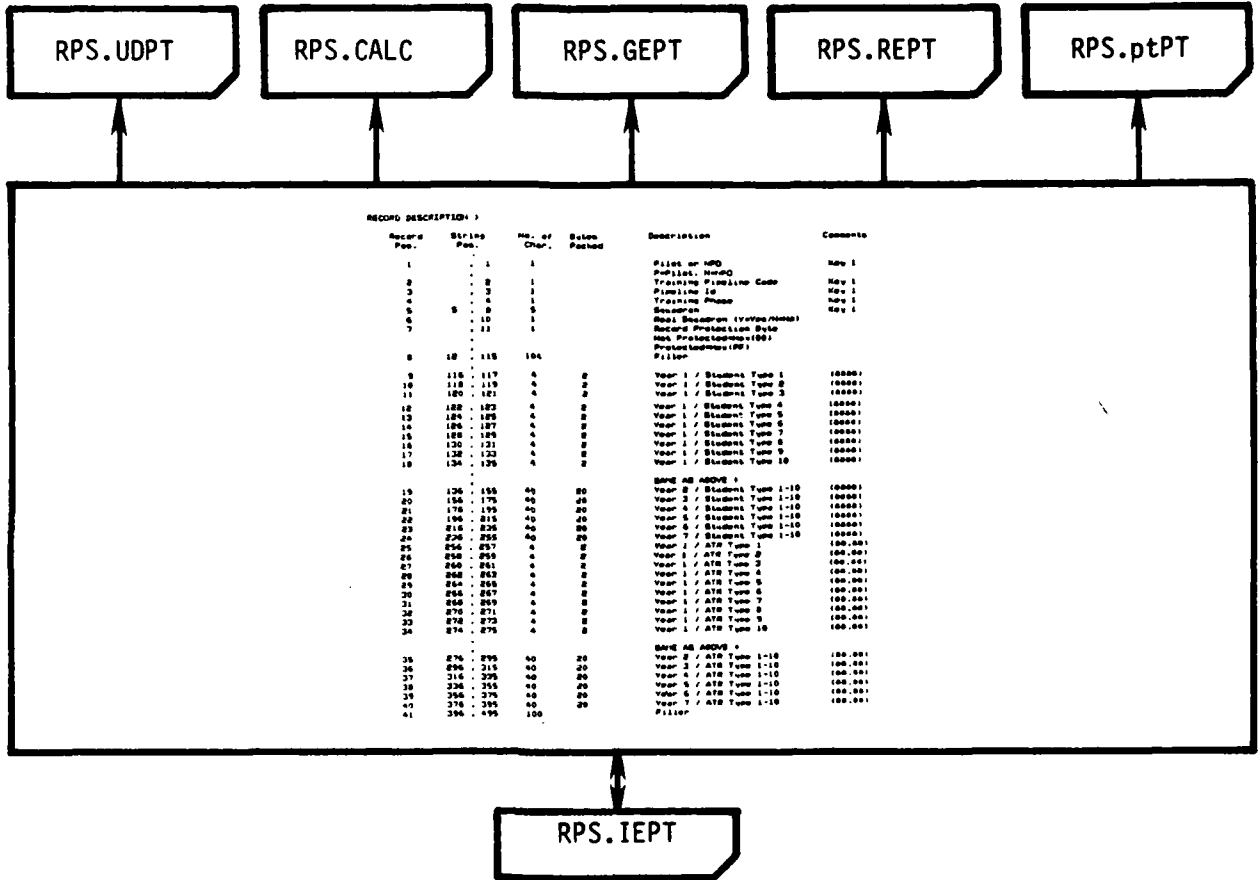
RPS.UDPT

RPS.CALC

RPS.GEPT

RPS.REPT

RPS.ptPT

RECORD DESCRIPTION :

| Record Pos. | String Pos. | No. of Char. | Bytes Packed | Description | Comments |
|---|---|---|---|---|---|
| 1 | 1 | 1 | | Pilot or NFO P=Pilot, N=NFO | Key 1 |
| 2 | 2 | 1 | | Training Pipeline Code | Key 1 |
| 3 | 3 | 1 | | Pipeline Id | Key 1 |
| 4 | 4 | 1 | | Training Phase | Key 1 |
| 5 | 5 . 9 | 5 | | Squadron | Key 1 |
| 6 | 10 | 1 | | Real Squadron (Y=Yes/N=No) | |
| 7 | 11 | 1 | | Record Protection Byte Not Protected=x(00) Protected=x(FF) | |
| 8 | 12 . 115 | 104 | | Filler | |
| 9 | 116 . 117 | 4 | 2 | Year 1 / Student Type 1 | (0000) |
| 10 | 118 . 119 | 4 | 2 | Year 1 / Student Type 2 | (0000) |
| 11 | 120 . 121 | 4 | 2 | Year 1 / Student Type 3 | (0000) |
| 12 | 122 . 123 | 4 | 2 | Year 1 / Student Type 4 | (0000) |
| 13 | 124 . 125 | 4 | 2 | Year 1 / Student Type 5 | (0000) |
| 14 | 126 . 127 | 4 | 2 | Year 1 / Student Type 6 | (0000) |
| 15 | 128 . 129 | 4 | 2 | Year 1 / Student Type 7 | (0000) |
| 16 | 130 . 131 | 4 | 2 | Year 1 / Student Type 8 | (0000) |
| 17 | 132 . 133 | 4 | 2 | Year 1 / Student Type 9 | (0000) |
| 18 | 134 . 135 | 4 | 2 | Year 1 / Student Type 10 | (0000) |
| | | | | SAME AS ABOVE : | |
| 19 | 136 . 155 | 40 | 20 | Year 2 / Student Type 1-10 | (0000) |
| 20 | 156 . 175 | 40 | 20 | Year 3 / Student Type 1-10 | (0000) |
| 21 | 176 . 195 | 40 | 20 | Year 4 / Student Type 1-10 | (0000) |
| 22 | 196 . 215 | 40 | 20 | Year 5 / Student Type 1-10 | (0000) |
| 23 | 216 . 235 | 40 | 20 | Year 6 / Student Type 1-10 | (0000) |
| 24 | 236 . 255 | 40 | 20 | Year 7 / Student Type 1-10 | (0000) |
| 25 | 256 . 257 | 4 | 2 | Year 1 / ATR Type 1 | (00.00) |
| 26 | 258 . 259 | 4 | 2 | Year 1 / ATR Type 2 | (00.00) |
| 27 | 260 . 261 | 4 | 2 | Year 1 / ATR Type 3 | (00.00) |
| 28 | 262 . 263 | 4 | 2 | Year 1 / ATR Type 4 | (00.00) |
| 29 | 264 . 265 | 4 | 2 | Year 1 / ATR Type 5 | (00.00) |
| 30 | 266 . 267 | 4 | 2 | Year 1 / ATR Type 6 | (00.00) |
| 31 | 268 . 269 | 4 | 2 | Year 1 / ATR Type 7 | (00.00) |
| 32 | 270 . 271 | 4 | 2 | Year 1 / ATR Type 8 | (00.00) |
| 33 | 272 . 273 | 4 | 2 | Year 1 / ATR Type 9 | (00.00) |
| 34 | 274 . 275 | 4 | 2 | Year 1 / ATR Type 10 | (00.00) |
| | | | | SAME AS ABOVE : | |
| 35 | 276 . 295 | 40 | 20 | Year 2 / ATR Type 1-10 | (00.00) |
| 36 | 296 . 315 | 40 | 20 | Year 3 / ATR Type 1-10 | (00.00) |
| 37 | 316 . 335 | 40 | 20 | Year 4 / ATR Type 1-10 | (00.00) |
| 38 | 336 . 355 | 40 | 20 | Year 5 / ATR Type 1-10 | (00.00) |
| 39 | 356 . 375 | 40 | 20 | Year 6 / ATR Type 1-10 | (00.00) |
| 40 | 376 . 395 | 40 | 20 | Year 7 / ATR Type 1-10 | (00.00) |
| 41 | 396 . 495 | 100 | | Filler | |

RPS.IEPT